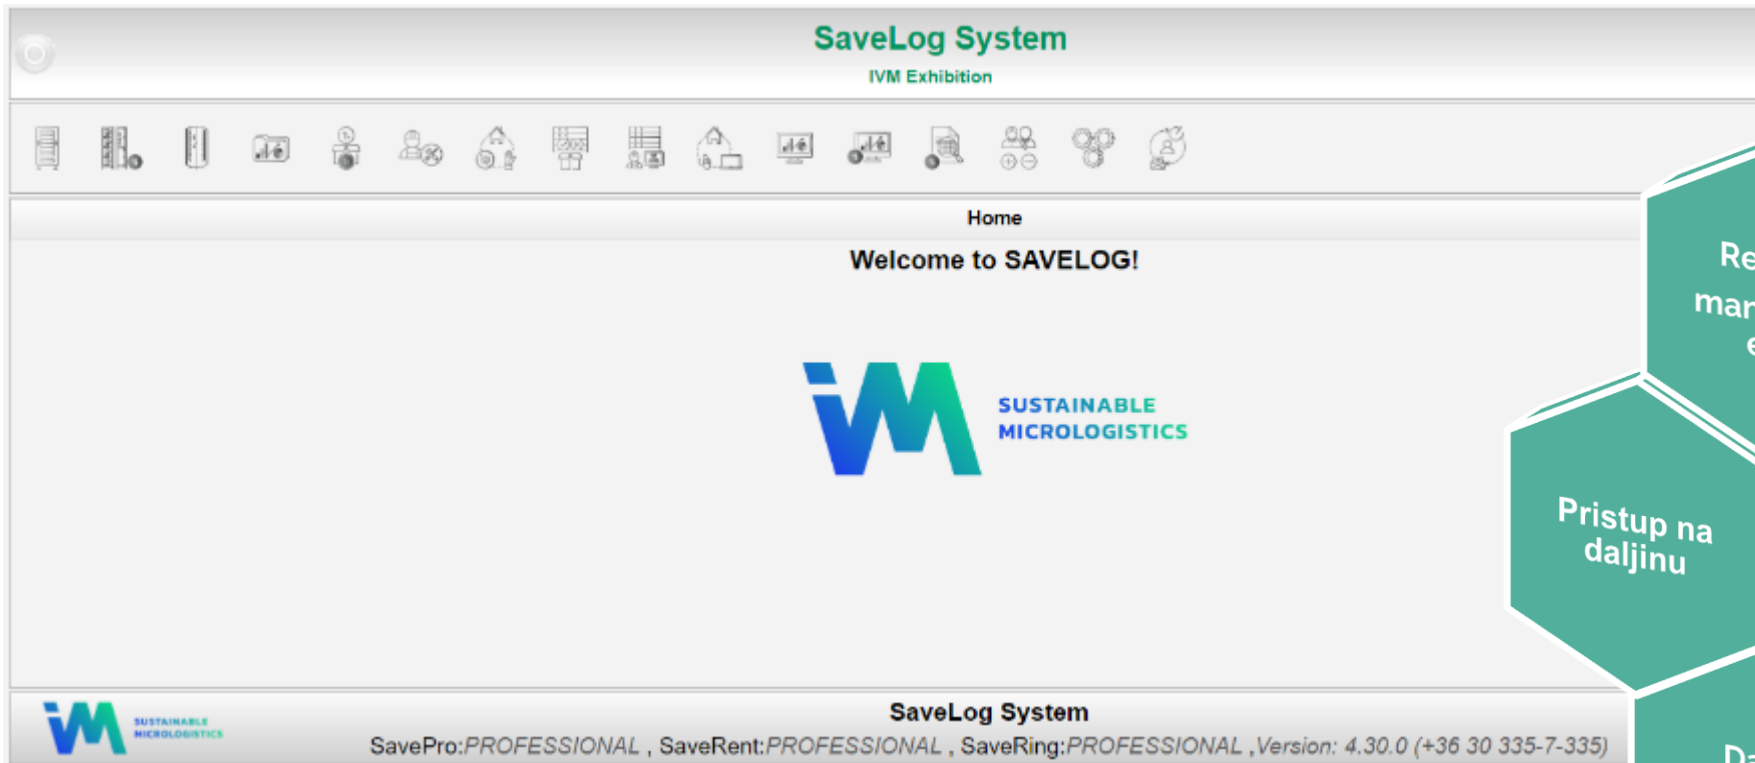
SaveLog System
IVM Exhibition

Home
Welcome to SAVELOG!

SUSTAINABLE
MICROLOGISTICS

Re
mar
e

Pristup na daljinu

Da

SUSTAINABLE
MICROLOGISTICS

SaveLog System
SavePro:PROFESSIONAL , SaveRent:PROFESSIONAL , SaveRing:PROFESSIONAL ,Version: 4.30.0 (+36 30 335-7-335)